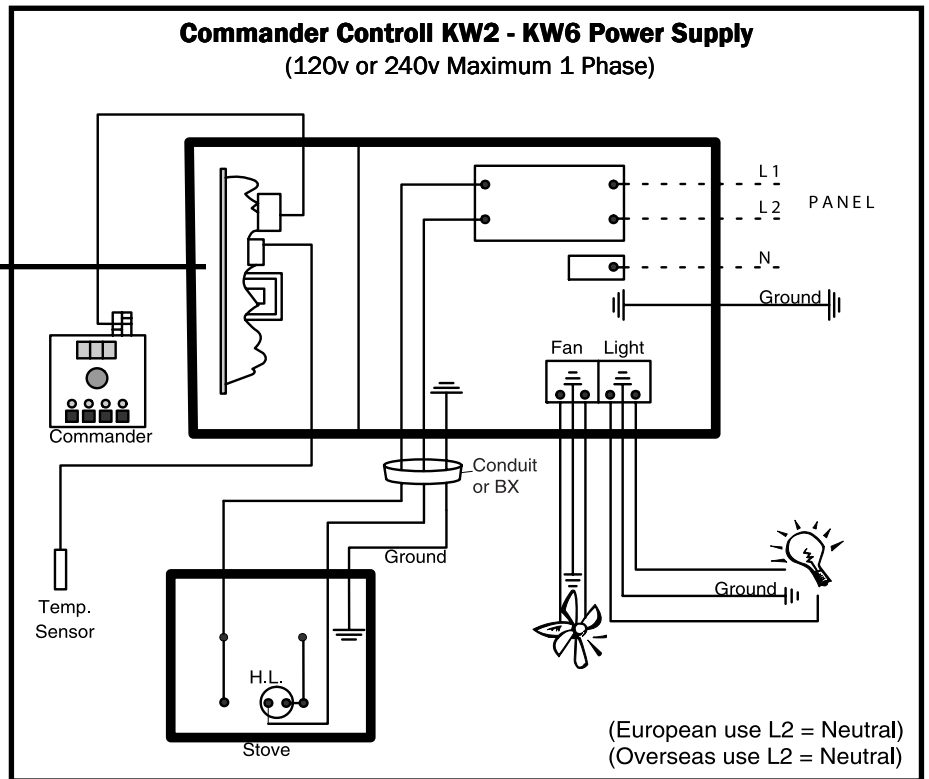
Commander Controll KW2 - KW6 Power Supply
(120v or 240v Maximum 1 Phase)

L 1
L 2
PANEL
N
Ground
Fan
Light
Commander
Conduit or BX
Ground
Ground
Temp. Sensor
H.L.
Stove
(European use L2 = Neutral)
(Overseas use L2 = Neutral)